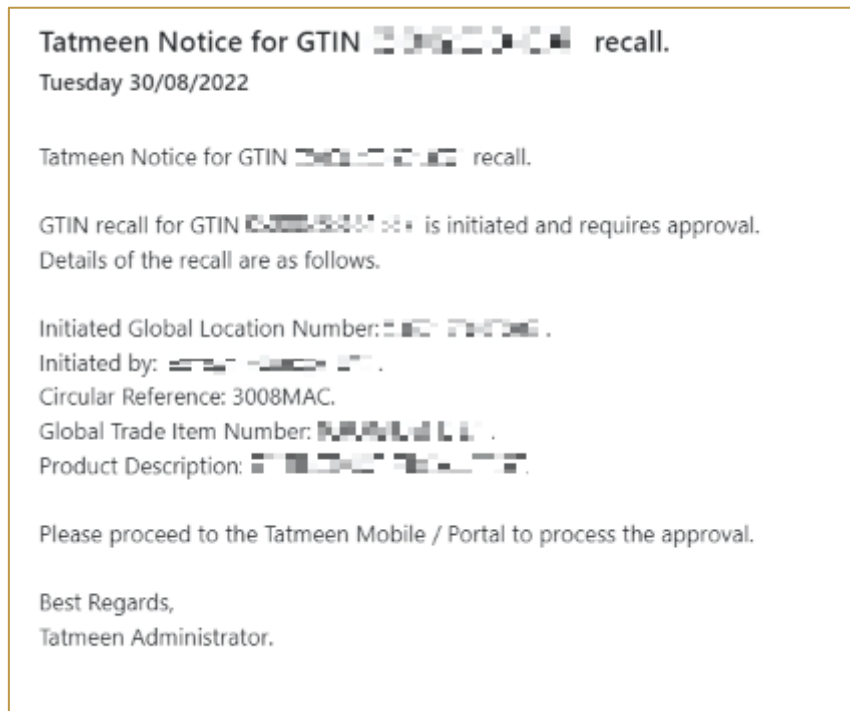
**Tatmeen Notice for GTIN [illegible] recall.**
**Tuesday 30/08/2022**

Tatmeen Notice for GTIN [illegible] recall.

GTIN recall for GTIN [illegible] is initiated and requires approval. Details of the recall are as follows.

Initiated Global Location Number: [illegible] .
Initiated by: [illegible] .
Circular Reference: 3008MAC.
Global Trade Item Number: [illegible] .
Product Description: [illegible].

Please proceed to the Tatmeen Mobile / Portal to process the approval.

Best Regards,
Tatmeen Administrator.